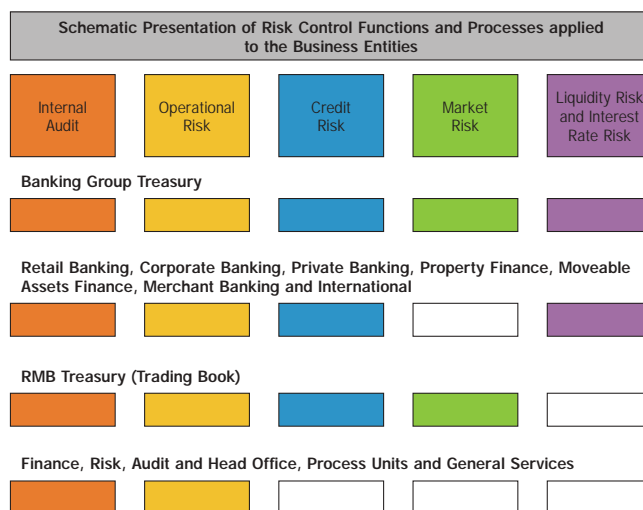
Schematic Presentation of Risk Control Functions and Processes applied to the Business Entities

Internal Audit

Operational Risk

Credit Risk

Market Risk

Liquidity Risk and Interest Rate Risk

Banking Group Treasury

Retail Banking, Corporate Banking, Private Banking, Property Finance, Moveable Assets Finance, Merchant Banking and International

RMB Treasury (Trading Book)

Finance, Risk, Audit and Head Office, Process Units and General Services